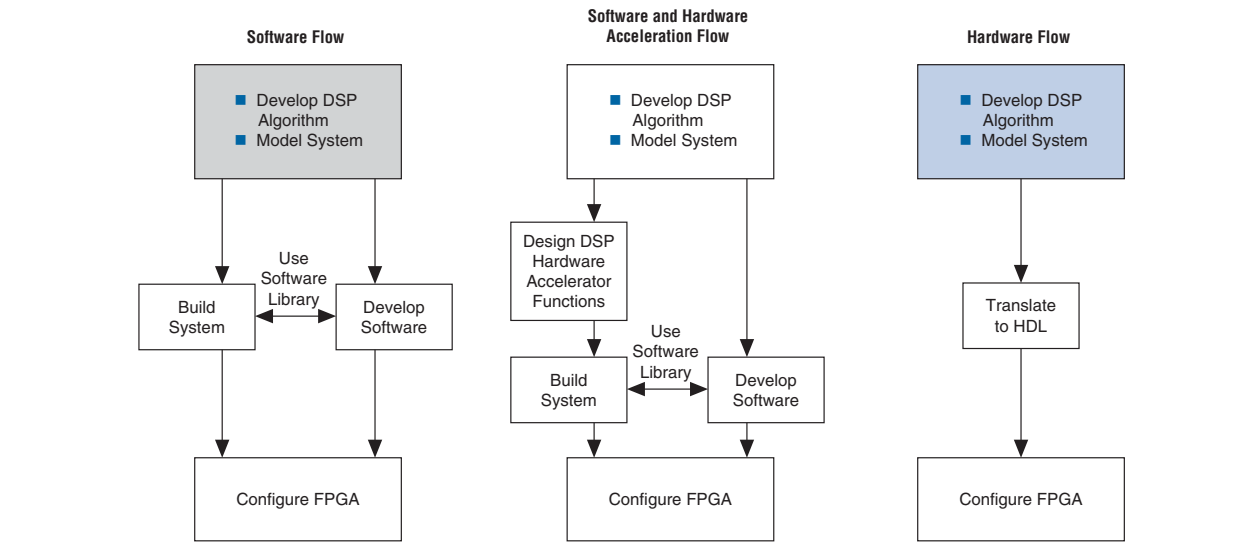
Software Flow

Develop DSP Algorithm
Model System

Use Software Library

Build System

Develop Software

Configure FPGA

Software and Hardware Acceleration Flow

Develop DSP Algorithm
Model System

Design DSP Hardware Accelerator Functions

Use Software Library

Build System

Develop Software

Configure FPGA

Hardware Flow

Develop DSP Algorithm
Model System

Translate to HDL

Configure FPGA